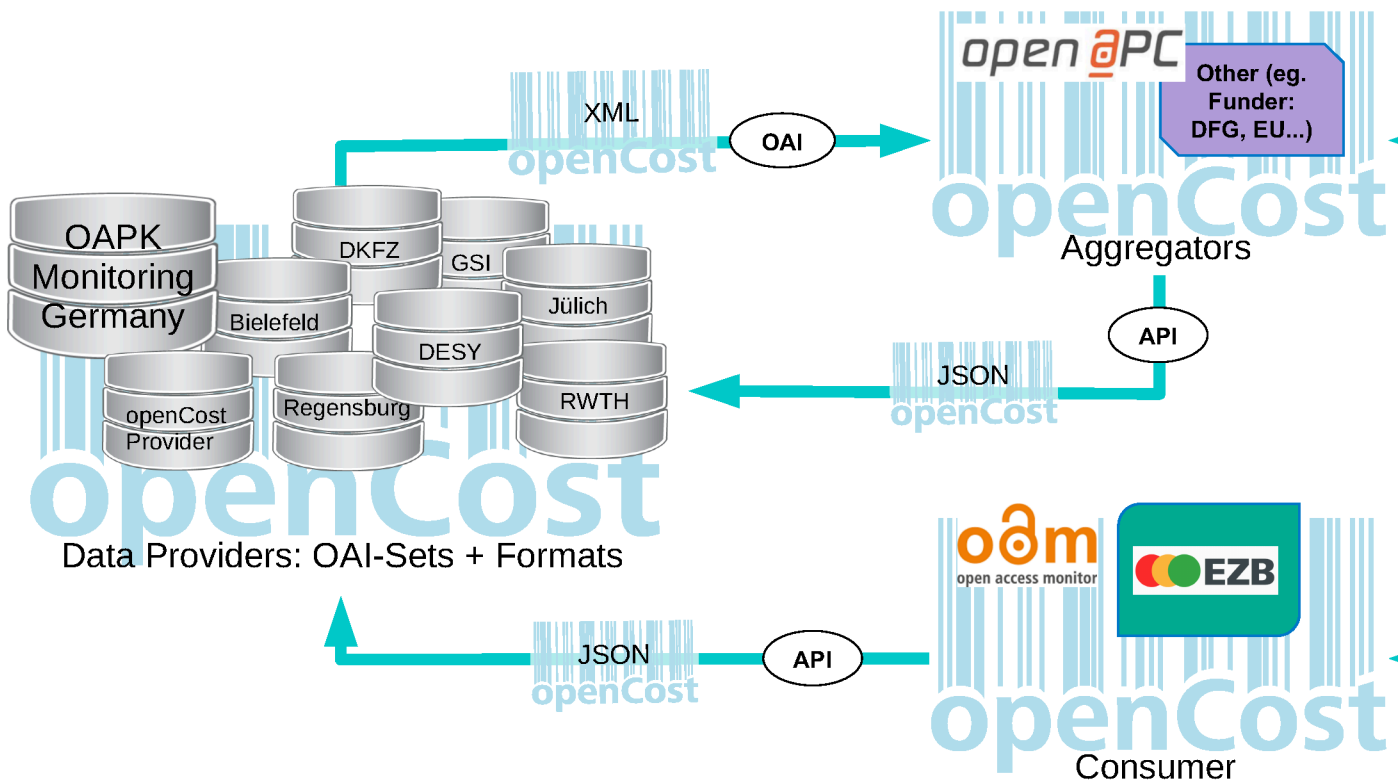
XML
openCost
OAI
open APC
Other (eg. Funder: DFG, EU...)
openCost
Aggregators
OAPK Monitoring Germany
DKFZ
GSI
Bielefeld
Jülich
DESY
openCost Provider
Regensburg
RWTH
openCost
Data Providers: OAI-Sets + Formats
API
JSON
openCost
oam
open access monitor
EZB
openCost
JSON
openCost
API
Consumer